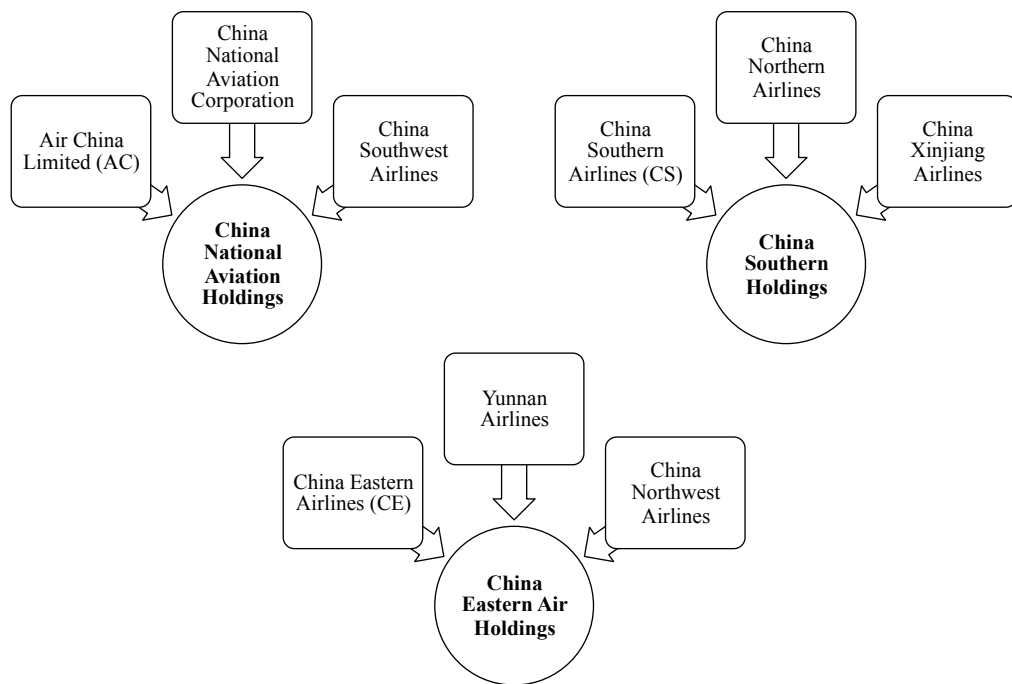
China National Aviation Corporation

Air China Limited (AC)

China Southwest Airlines

**China National Aviation Holdings**

China Northern Airlines

China Southern Airlines (CS)

China Xinjiang Airlines

**China Southern Holdings**

Yunnan Airlines

China Eastern Airlines (CE)

China Northwest Airlines

**China Eastern Air Holdings**